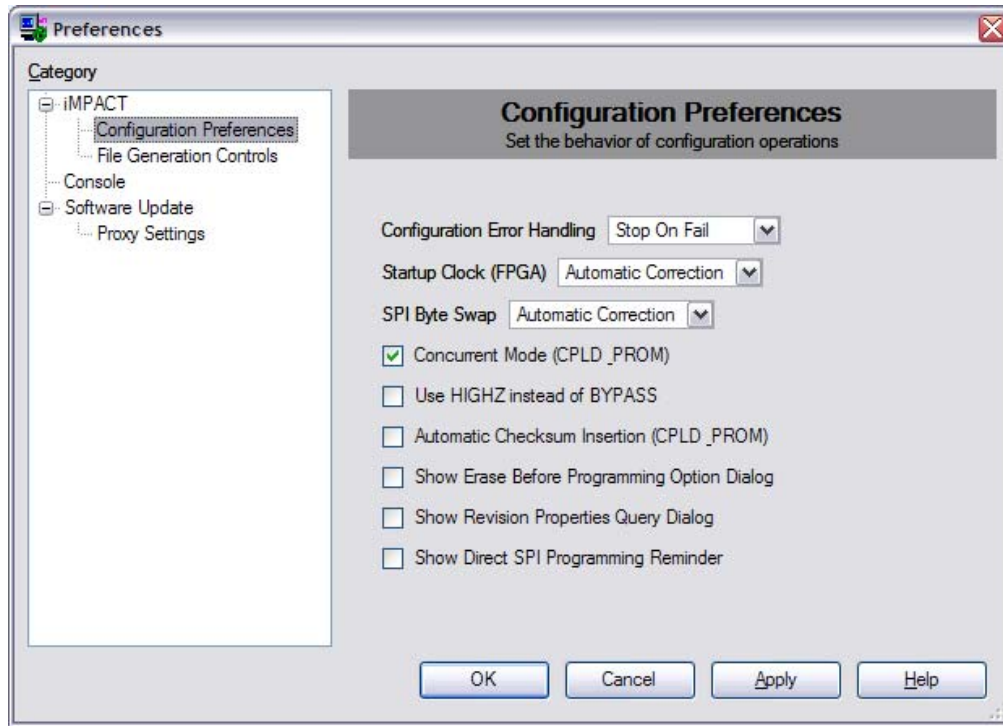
Preferences

Category

iMPACT
Configuration Preferences
File Generation Controls
Console
Software Update
Proxy Settings

Configuration Preferences
Set the behavior of configuration operations

Configuration Error Handling Stop On Fail

Startup Clock (FPGA) Automatic Correction

SPI Byte Swap Automatic Correction

Concurrent Mode (CPLD PROM)

Use HIGHZ instead of BYPASS

Automatic Checksum Insertion (CPLD PROM)

Show Erase Before Programming Option Dialog

Show Revision Properties Query Dialog

Show Direct SPI Programming Reminder

OK Cancel Apply Help